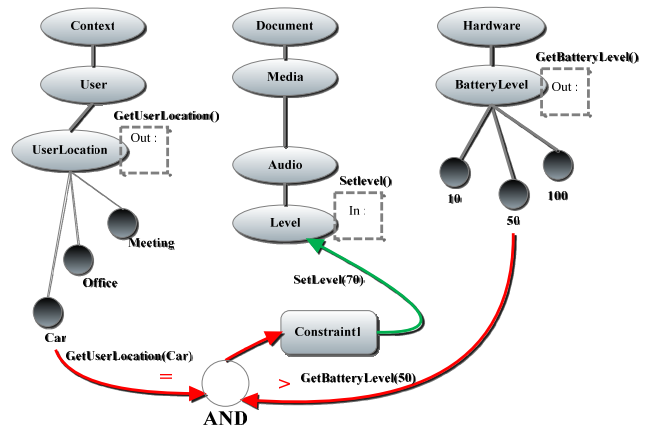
Context

User

GetUserLocation()

Out :

UserLocation

Meeting

Office

Car

Document

Media

Audio

Setlevel()

In :

Level

SetLevel(70)

Constraint1

Hardware

GetBatteryLevel()

BatteryLevel

Out :

10

50

100

GetUserLocation(Car)

=

>

GetBatteryLevel(50)

AND